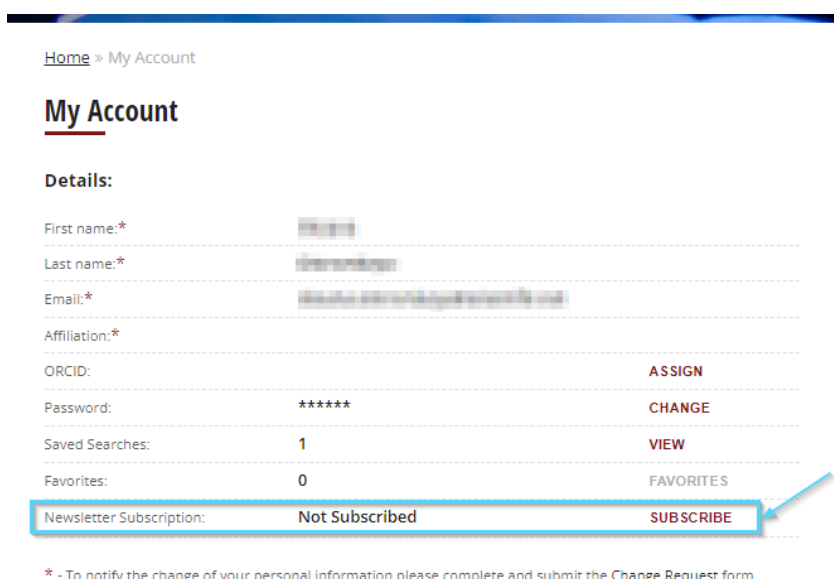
Home » My Account

My Account

Details:

| | | |
|---|---|---|
| First name:* | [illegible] | |
| Last name:* | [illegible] | |
| Email:* | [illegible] | |
| Affiliation:* | | |
| ORCID: | | ASSIGN |
| Password: | ****** | CHANGE |
| Saved Searches: | 1 | VIEW |
| Favorites: | 0 | FAVORITES |
| Newsletter Subscription: | Not Subscribed | SUBSCRIBE |

* - To notify the change of your personal information please complete and submit the Change Request form.